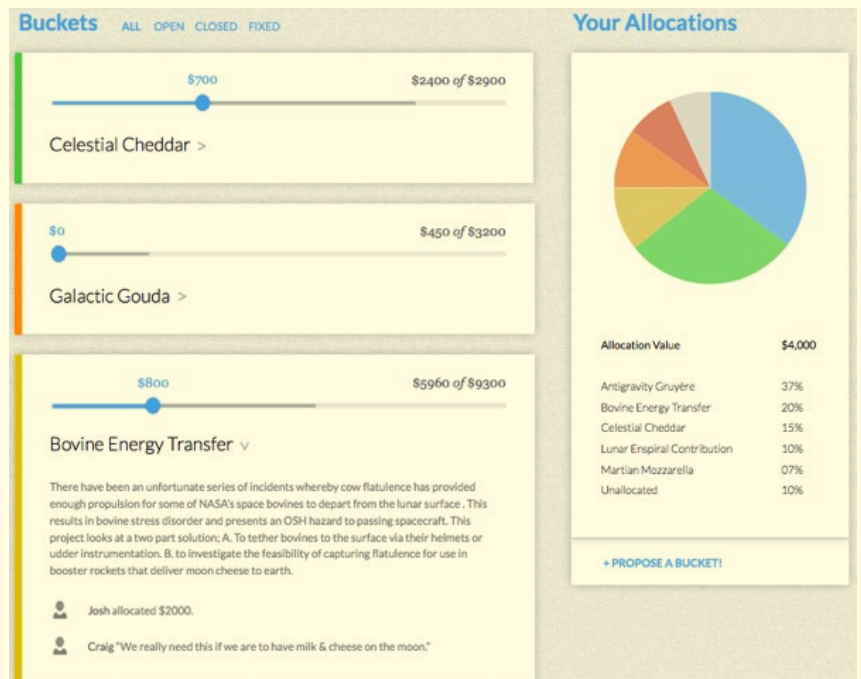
Buckets ALL OPEN CLOSED FIXED

$700

$2400 of $2900

Celestial Cheddar >

$0

$450 of $3200

Galactic Gouda >

$800

$5960 of $9300

Bovine Energy Transfer ∨

There have been an unfortunate series of incidents whereby cow flatulence has provided enough propulsion for some of NASA's space bovines to depart from the lunar surface . This results in bovine stress disorder and presents an OSH hazard to passing spacecraft. This project looks at a two part solution; A. To tether bovines to the surface via their helmets or udder instrumentation. B. to investigate the feasibility of capturing flatulence for use in booster rockets that deliver moon cheese to earth.

Josh allocated $2000.

Craig "We really need this if we are to have milk & cheese on the moon."

Your Allocations

| Allocation Value | $4,000 |
|---|---|
| Antigravity Gruyère | 37% |
| Bovine Energy Transfer | 20% |
| Celestial Cheddar | 15% |
| Lunar Enspiral Contribution | 10% |
| Martian Mozzarella | 07% |
| Unallocated | 10% |

+ PROPOSE A BUCKET!